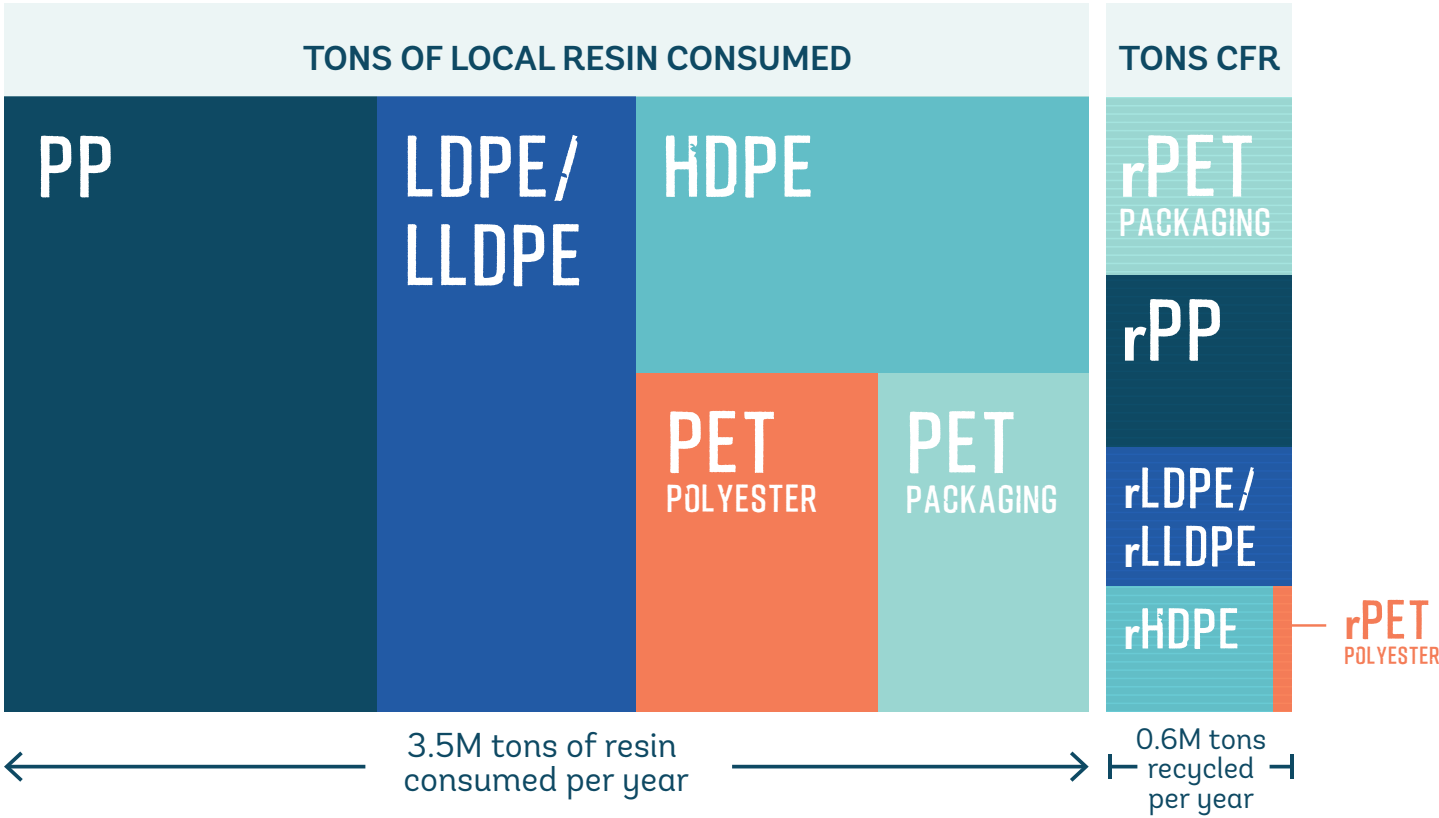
TONS OF LOCAL RESIN CONSUMED

TONS CFR

PP

LDPE/ LLDPE

HDPE

PET POLYESTER

PET PACKAGING

rPET PACKAGING

rPP

rLDPE/ rLLDPE

rHDPE

rPET POLYESTER

3.5M tons of resin consumed per year

0.6M tons recycled per year